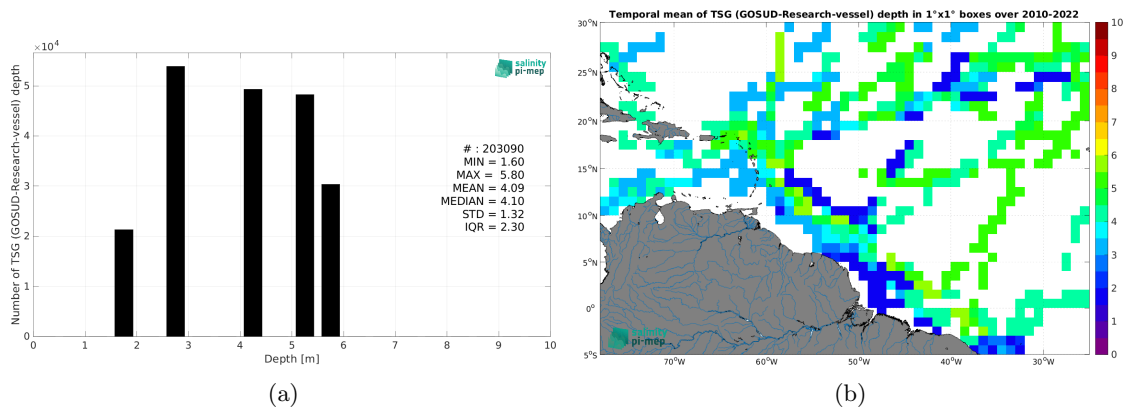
$\times 10^4$

salinity pi-mep

Number of TSG (GOSUD-Research-vessel) depth

5
4
3
2
1
0

# : 203090
MIN = 1.60
MAX = 5.80
MEAN = 4.09
MEDIAN = 4.10
STD = 1.32
IQR = 2.30

0 1 2 3 4 5 6 7 8 9 10
Depth [m]

(a)

Temporal mean of TSG (GOSUD-Research-vessel) depth in 1°x1° boxes over 2010-2022

30°N
25°N
20°N
15°N
10°N
5°N
0°
5°S

70°W 60°W 50°W 40°W 30°W

salinity pi-mep

10
9
8
7
6
5
4
3
2
1
0

(b)